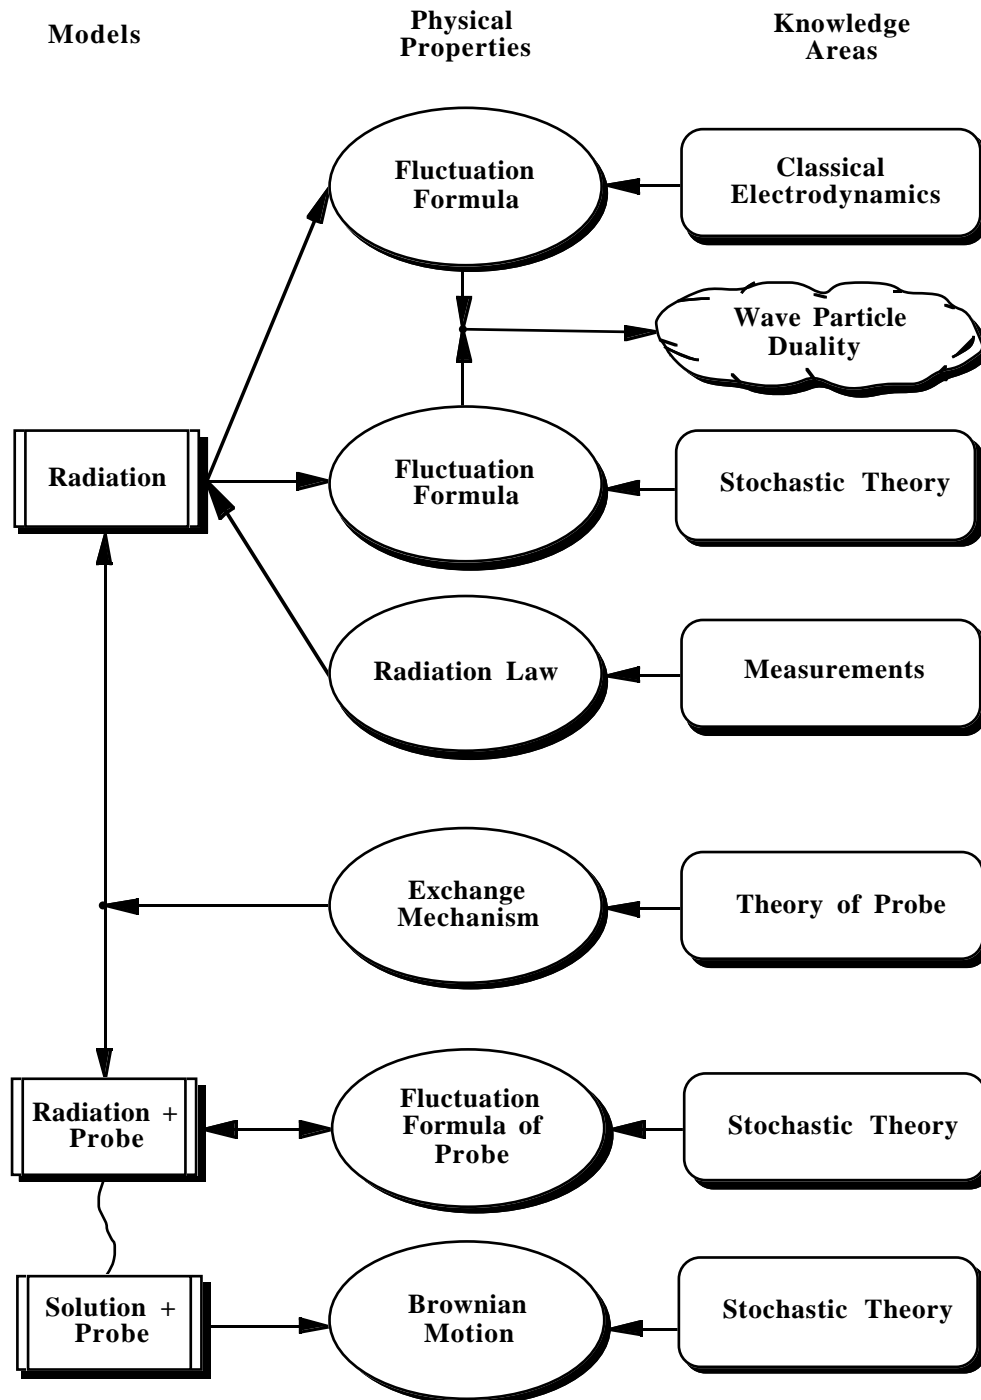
Models

Physical Properties

Knowledge Areas

Fluctuation Formula

Classical Electrodynamics

Wave Particle Duality

Radiation

Fluctuation Formula

Stochastic Theory

Radiation Law

Measurements

Exchange Mechanism

Theory of Probe

Radiation + Probe

Fluctuation Formula of Probe

Stochastic Theory

Solution + Probe

Brownian Motion

Stochastic Theory